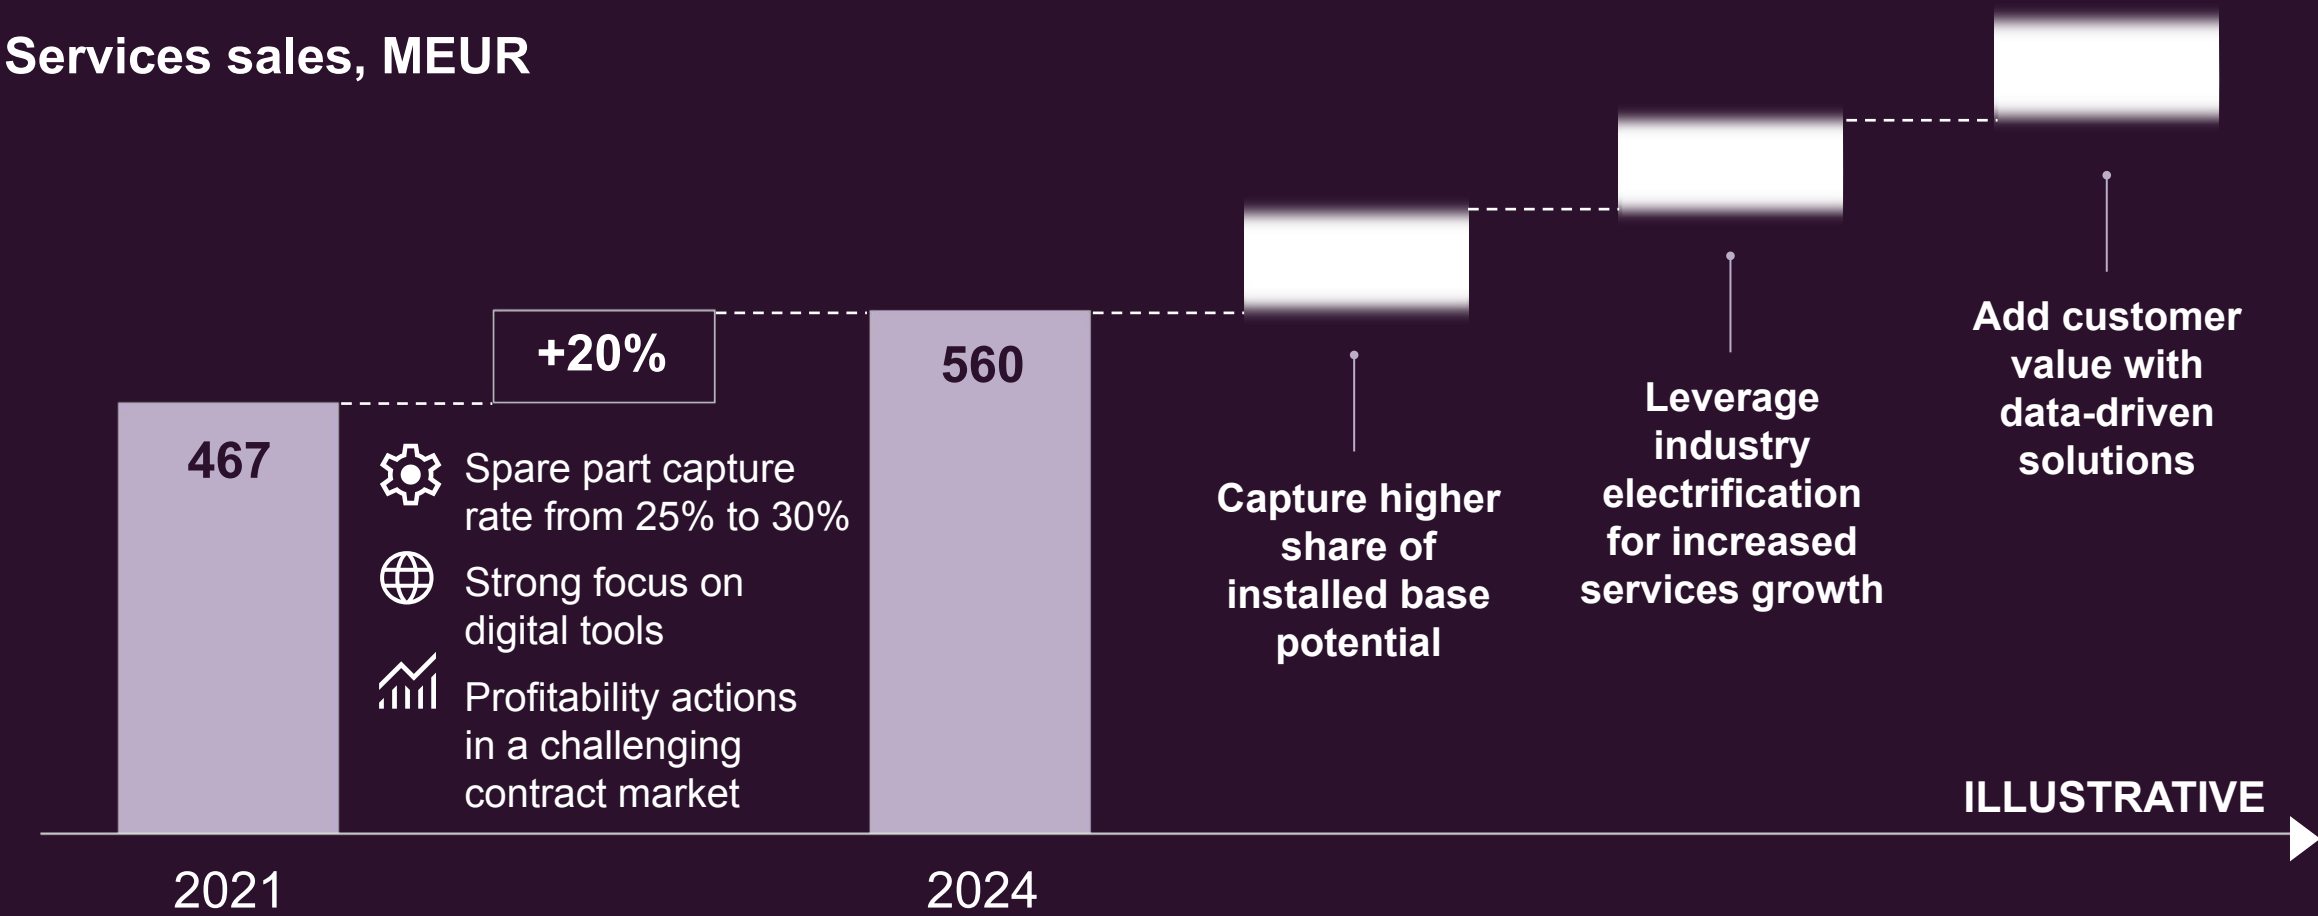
Services sales, MEUR

+20%

467

560

Spare part capture rate from 25% to 30%

Strong focus on digital tools

Profitability actions in a challenging contract market

Capture higher share of installed base potential

Leverage industry electrification for increased services growth

Add customer value with data-driven solutions

ILLUSTRATIVE

2021

2024